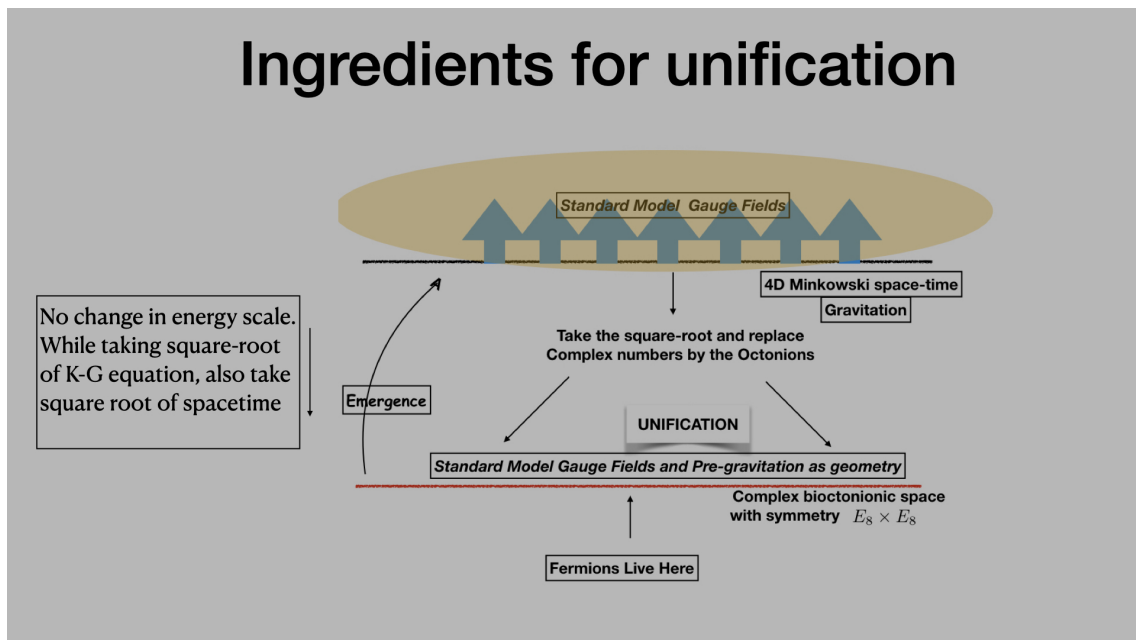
Ingredients for unification

Standard Model Gauge Fields

4D Minkowski space-time

Gravitation

No change in energy scale. While taking square-root of K-G equation, also take square root of spacetime

Take the square-root and replace Complex numbers by the Octonions

Emergence

UNIFICATION

Standard Model Gauge Fields and Pre-gravitation as geometry

Complex bioctonionic space with symmetry $E_8 \times E_8$

Fermions Live Here